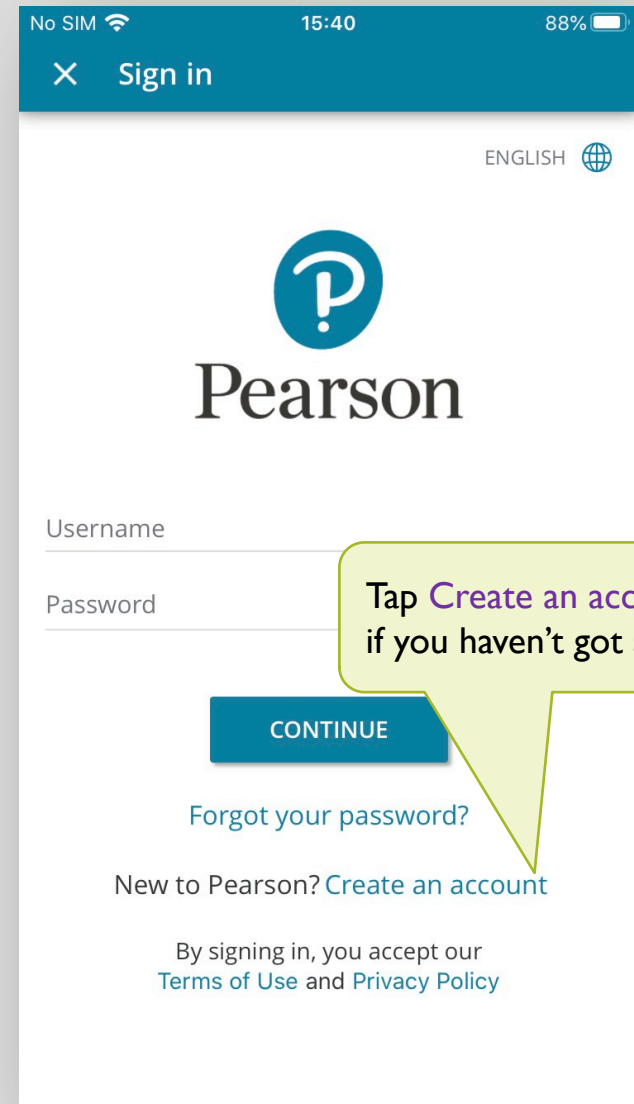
No SIM 15:40 88%

× Sign in

ENGLISH

Pearson

Username

Password

Tap Create an acc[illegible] if you haven't got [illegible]

CONTINUE

Forgot your password?

New to Pearson? Create an account

By signing in, you accept our Terms of Use and Privacy Policy